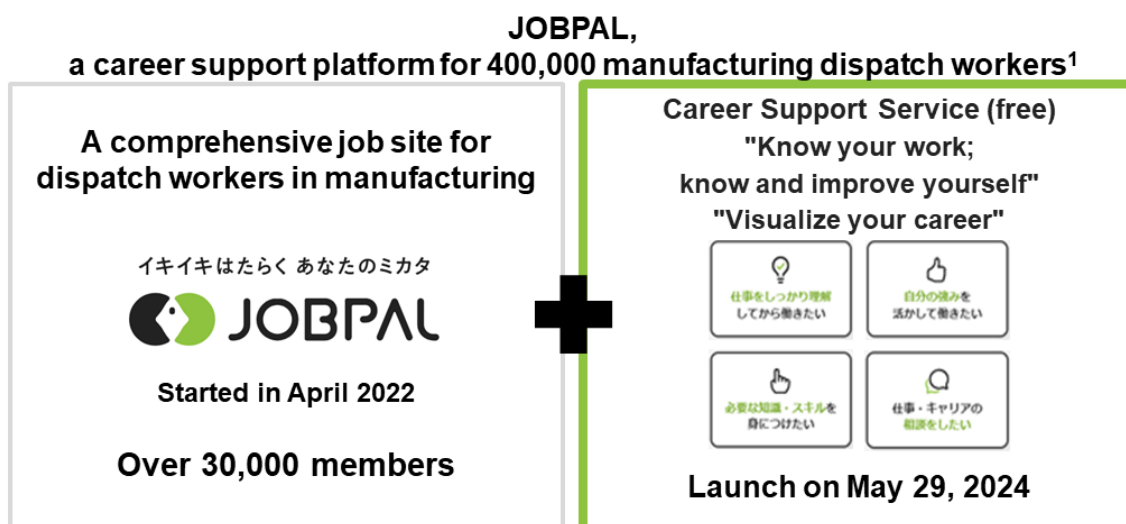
JOBPAL,
a career support platform for 400,000 manufacturing dispatch workers$^1$

A comprehensive job site for dispatch workers in manufacturing

イキイキはたらく あなたのミカタ

JOBPAL

Started in April 2022

Over 30,000 members

Career Support Service (free)
"Know your work; know and improve yourself"
"Visualize your career"

仕事をしっかり理解してから働きたい

自分の強みを活かして働きたい

必要な知識・スキルを身につけたい

仕事・キャリアの相談をしたい

Launch on May 29, 2024